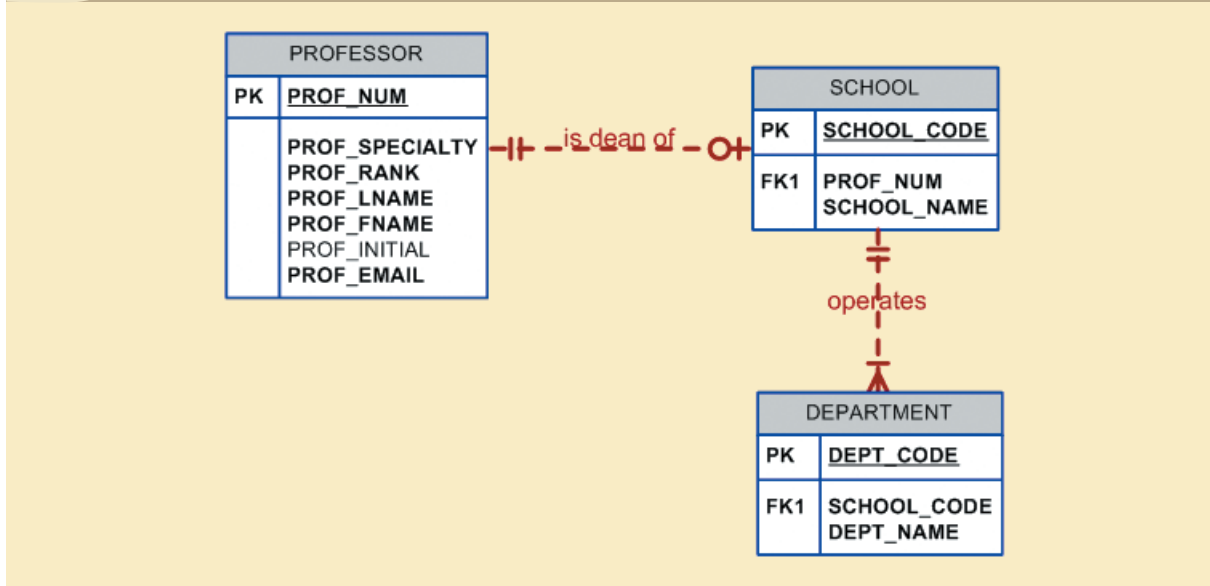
PROFESSOR

| PK | PROF_NUM |
|---|---|
| | PROF_SPECIALTY PROF_RANK PROF_LNAME PROF_FNAME PROF_INITIAL PROF_EMAIL |

is dean of

SCHOOL

| PK | SCHOOL_CODE |
|---|---|
| FK1 | PROF_NUM SCHOOL_NAME |

operates

DEPARTMENT

| PK | DEPT_CODE |
|---|---|
| FK1 | SCHOOL_CODE DEPT_NAME |